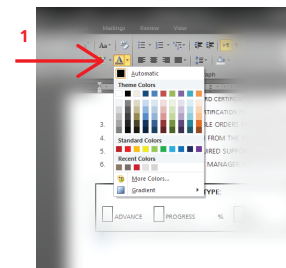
1

Mailings Review View

Automatic

Theme Colors

Standard Colors

Recent Colors

More Colors...

Gradient

aph

RD CERTIFI

TIFICATION

LE ORDERS

FROM THE

RED SUPPO

MANAGEM

3.

4.

5.

6.

TYPE:

ADVANCE

PROGRESS

%